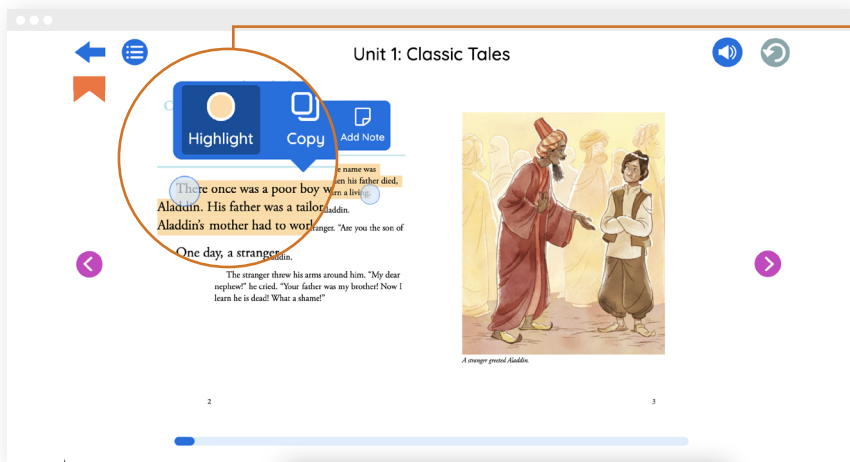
Unit 1: Classic Tales

Highlight

Copy

Add Note

There once was a poor boy w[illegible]e name was Aladdin. His father was a tailor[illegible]en his father died, Aladdin's mother had to wor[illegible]rn a living. Aladdin.

One day, a stranger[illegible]tranger. "Are you the son of

The stranger threw his arms around him. "My dear nephew!" he cried. "Your father was my brother! Now I learn he is dead! What a shame!"

A stranger greeted Aladdin.

2

3